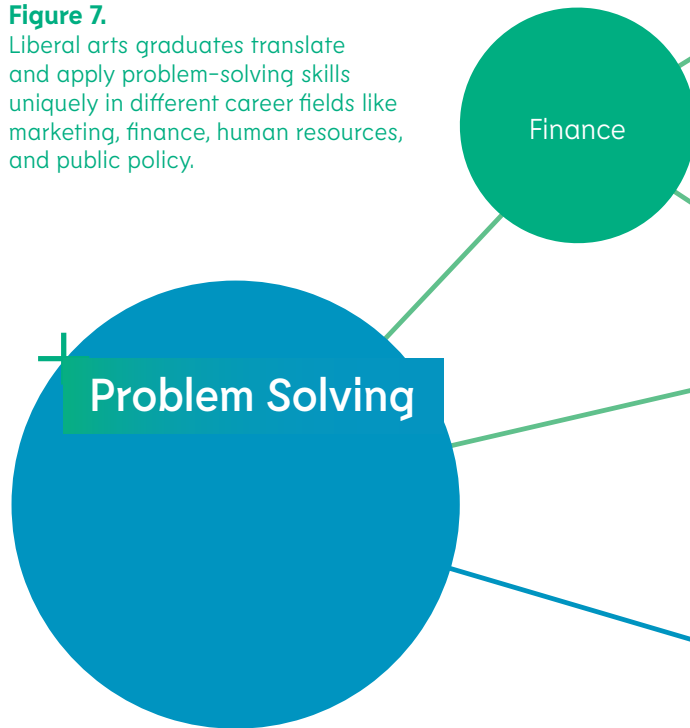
**Figure 7.**
Liberal arts graduates translate and apply problem-solving skills uniquely in different career fields like marketing, finance, human resources, and public policy.

Finance

Problem Solving